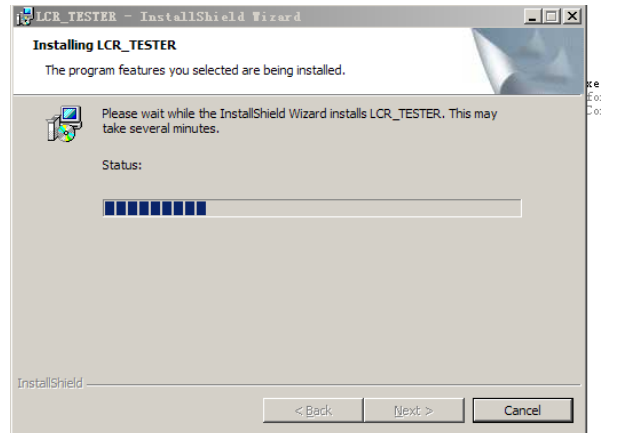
LCR_TESTER - InstallShield Wizard

Installing LCR_TESTER

The program features you selected are being installed.

Please wait while the InstallShield Wizard installs LCR_TESTER. This may take several minutes.

Status:

InstallShield

< Back

Next >

Cancel

xe
Fo
Co